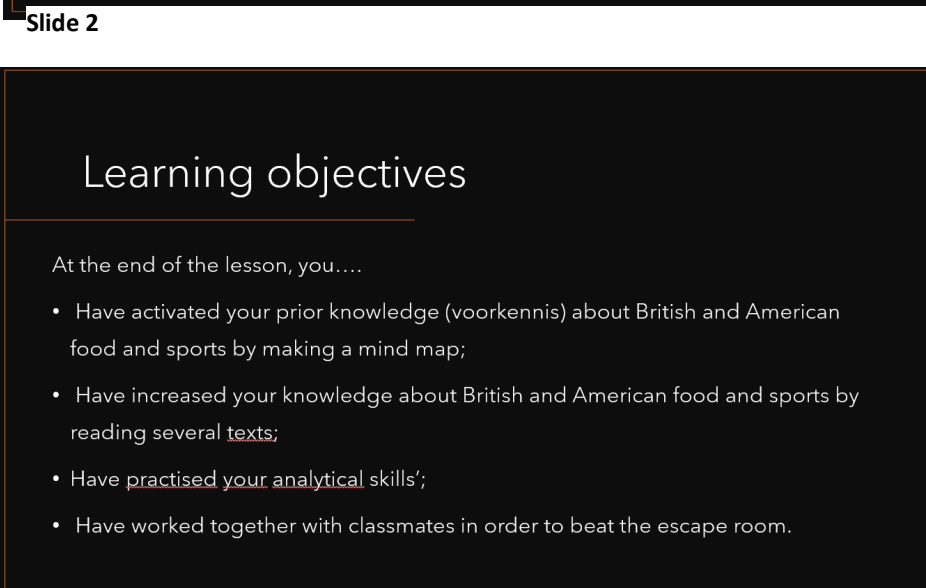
Slide 2

Learning objectives

At the end of the lesson, you….

- Have activated your prior knowledge (voorkennis) about British and American food and sports by making a mind map;
- Have increased your knowledge about British and American food and sports by reading several texts;
- Have practised your analytical skills';
- Have worked together with classmates in order to beat the escape room.